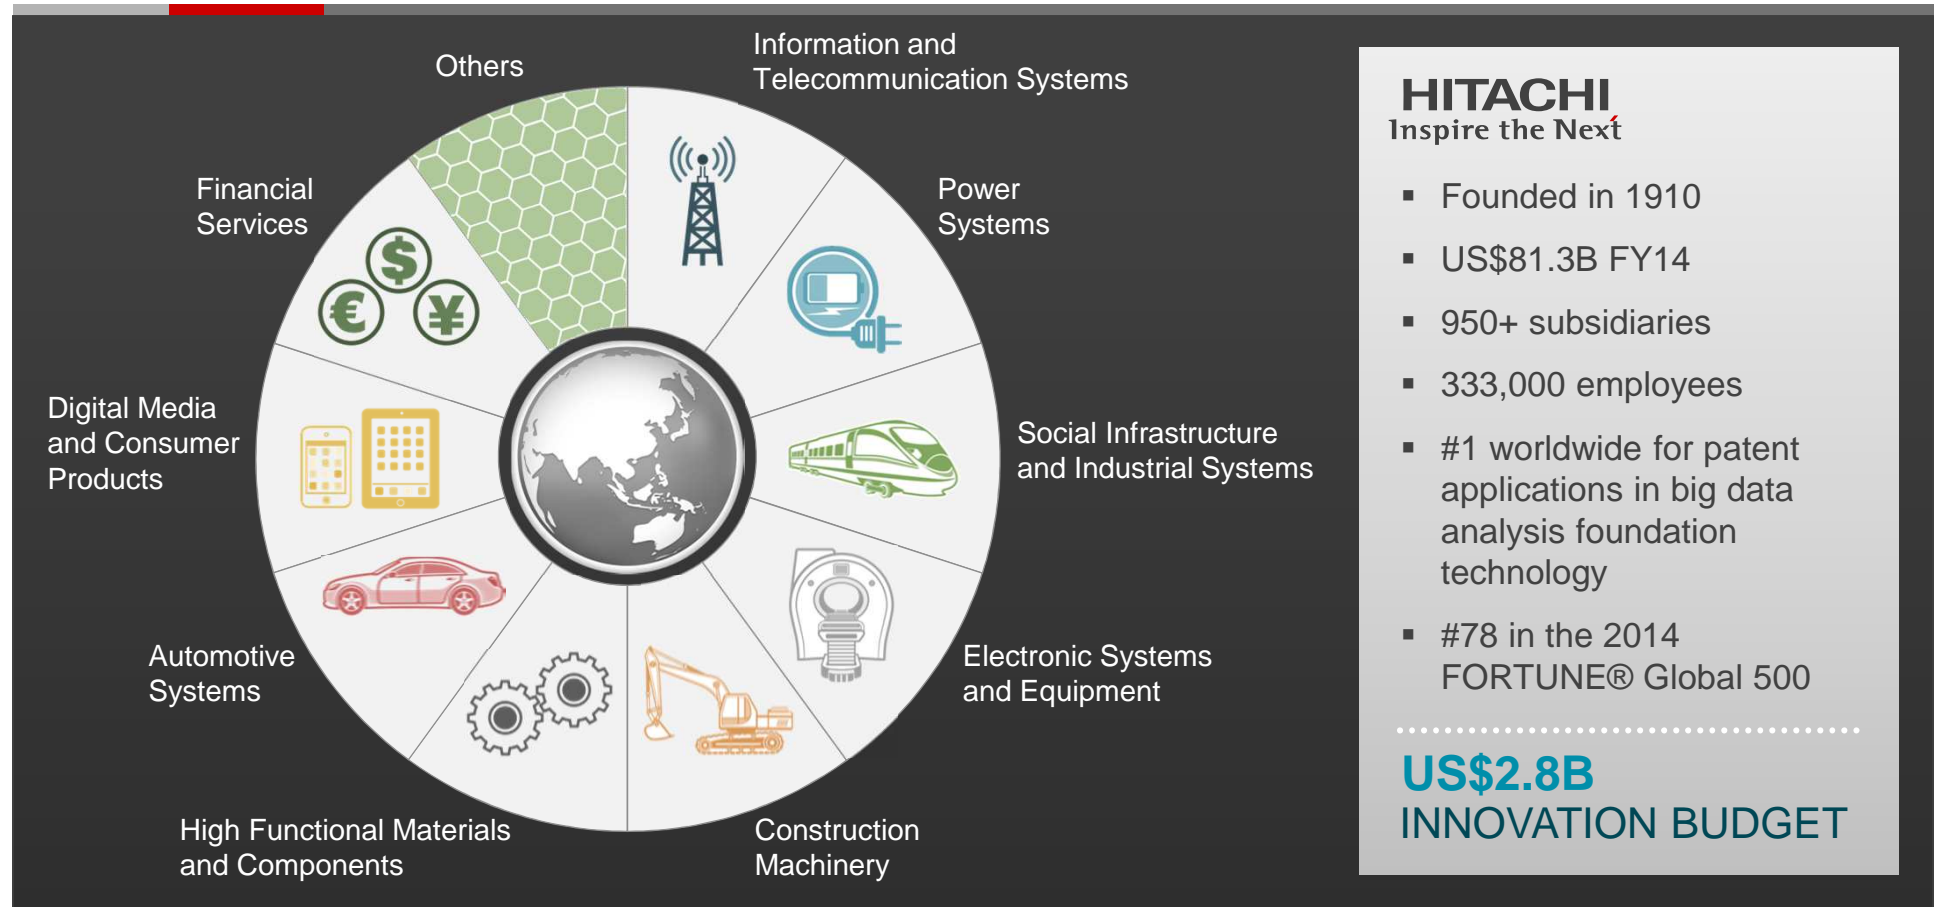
Others

Information and Telecommunication Systems

Financial Services

Power Systems

Digital Media and Consumer Products

Social Infrastructure and Industrial Systems

Automotive Systems

Electronic Systems and Equipment

High Functional Materials and Components

Construction Machinery

HITACHI
Inspire the Next

- Founded in 1910
- US\$81.3B FY14
- 950+ subsidiaries
- 333,000 employees
- #1 worldwide for patent applications in big data analysis foundation technology
- #78 in the 2014 FORTUNE® Global 500

US\$2.8B
INNOVATION BUDGET